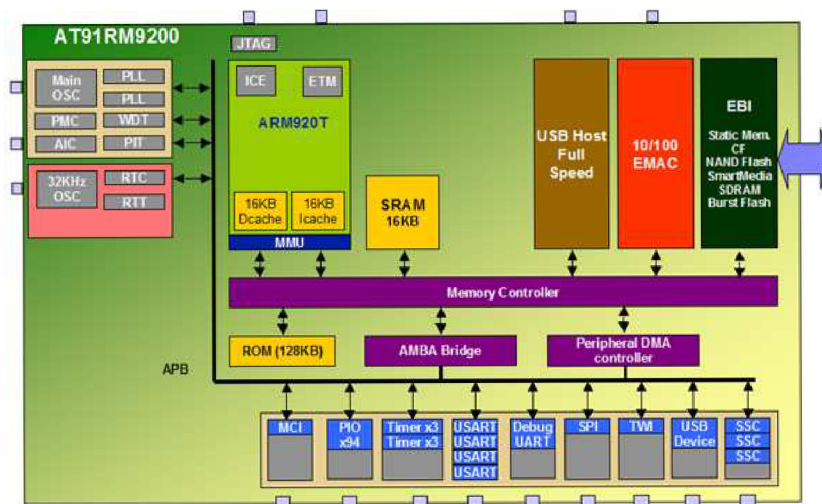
AT91RM9200

JTAG

Main OSC
PLL
PLL
PMC
WDT
AIC
PIT

32KHz OSC
RTC
RTT

ICE
ETM
ARM920T
16KB Dcache
16KB Icache
MMU

SRAM 16KB

USB Host Full Speed

10/100 EMAC

EBI
Static Mem.
CF
NAND Flash
SmartMedia
SDRAM
Burst Flash

Memory Controller

ROM (128KB)

AMBA Bridge

Peripheral DMA controller

APB

MCI
PIO x94
Timer x3
Timer x3
USART
USART
USART
USART
Debug UART
SPI
TWI
USB Device
SSC
SSC
SSC